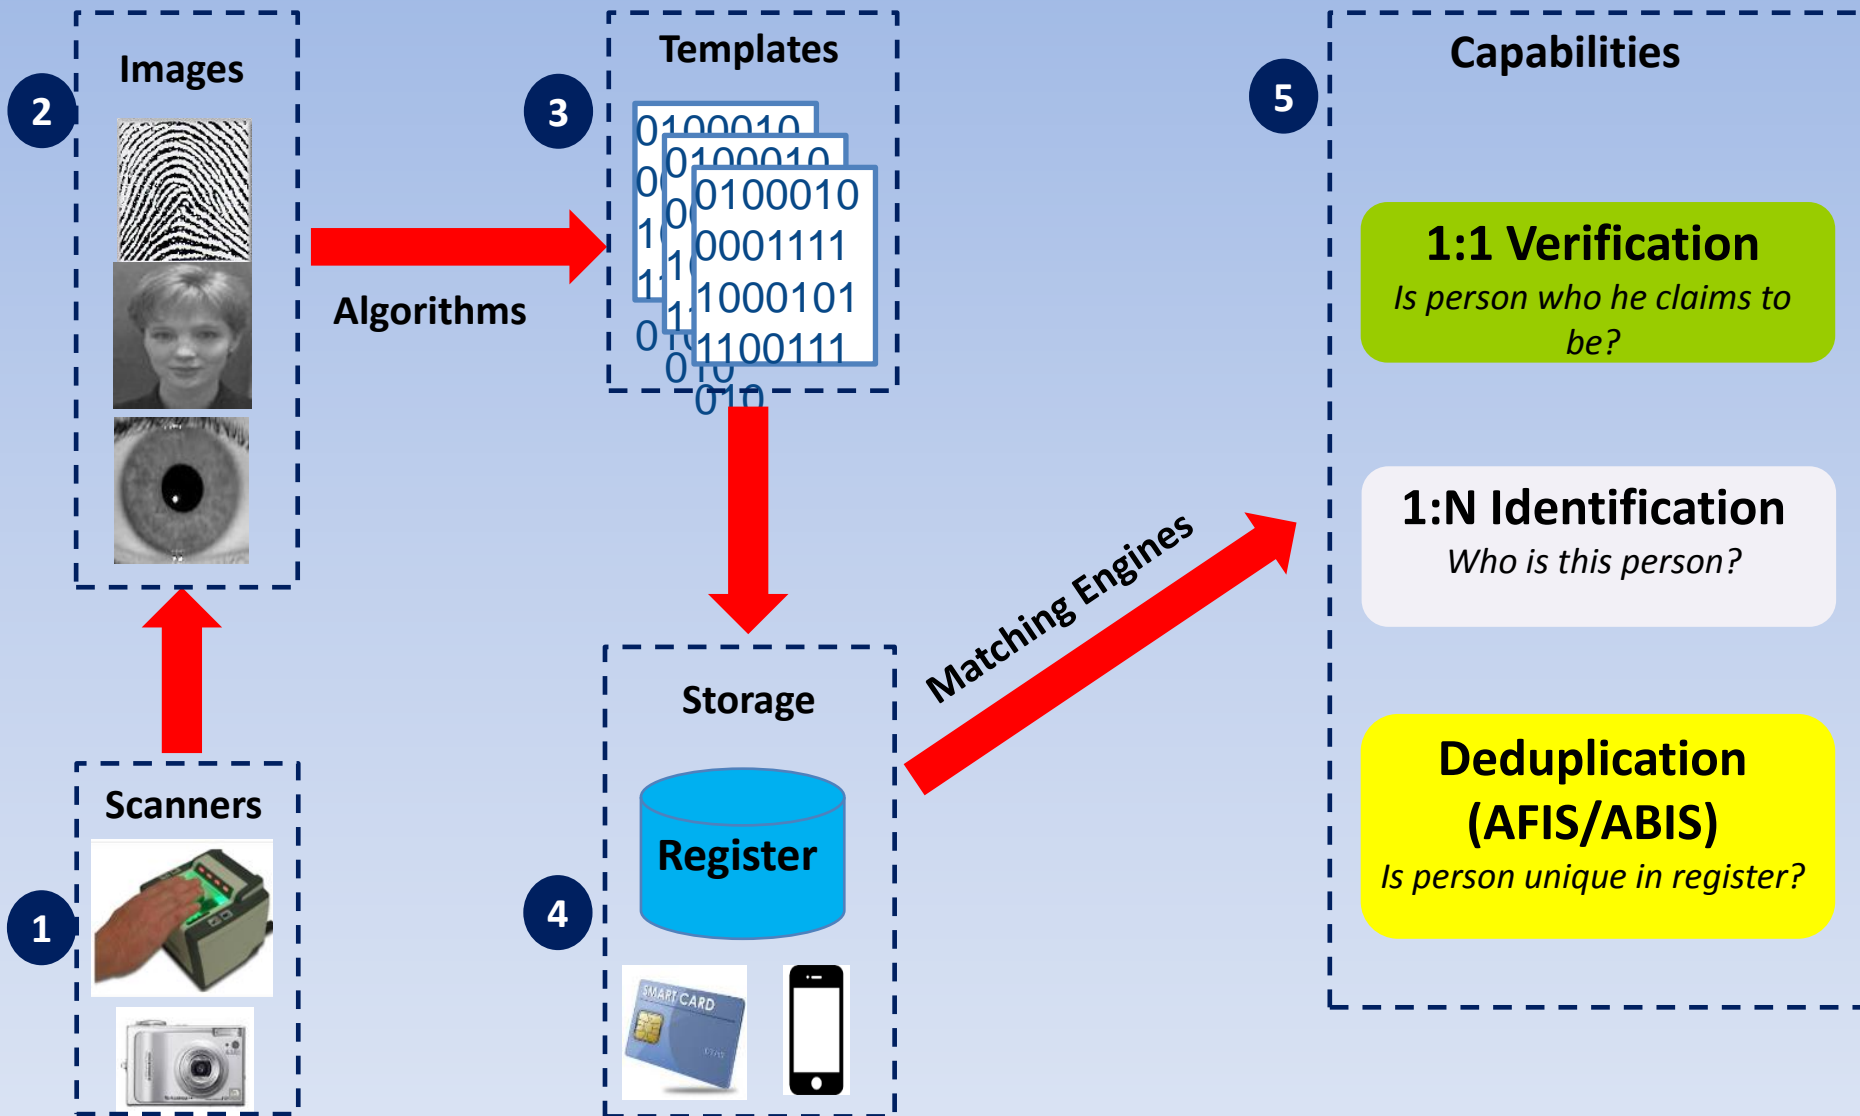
2

Images

Algorithms

3

Templates

0100010
0001111
1000101
1100111

5

Capabilities

1:1 Verification
Is person who he claims to be?

1:N Identification
Who is this person?

Deduplication (AFIS/ABIS)
Is person unique in register?

Matching Engines

1

Scanners

4

Storage

Register

SMART CARD